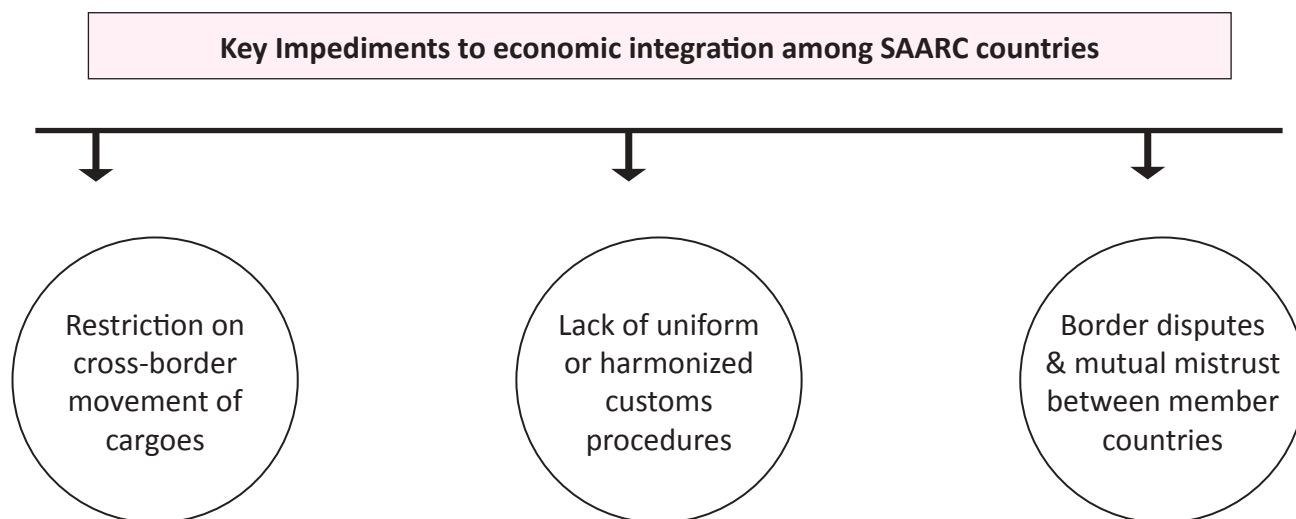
Key Impediments to economic integration among SAARC countries

Restriction on cross-border movement of cargoes

Lack of uniform or harmonized customs procedures

Border disputes & mutual mistrust between member countries